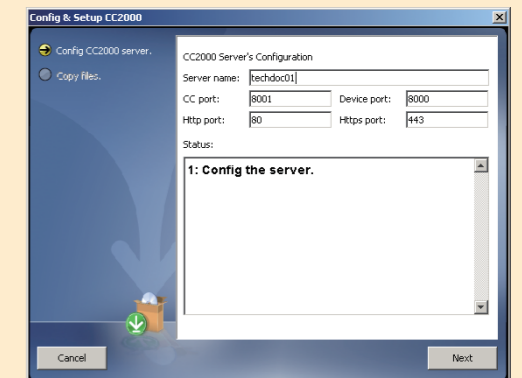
Config & Setup CC2000

Config CC2000 server.

Copy files.

CC2000 Server's Configuration

Server name: techdoc01

CC port: 8001

Device port: 8000

Http port: 80

Https port: 443

Status:

1: Config the server.

Cancel

Next